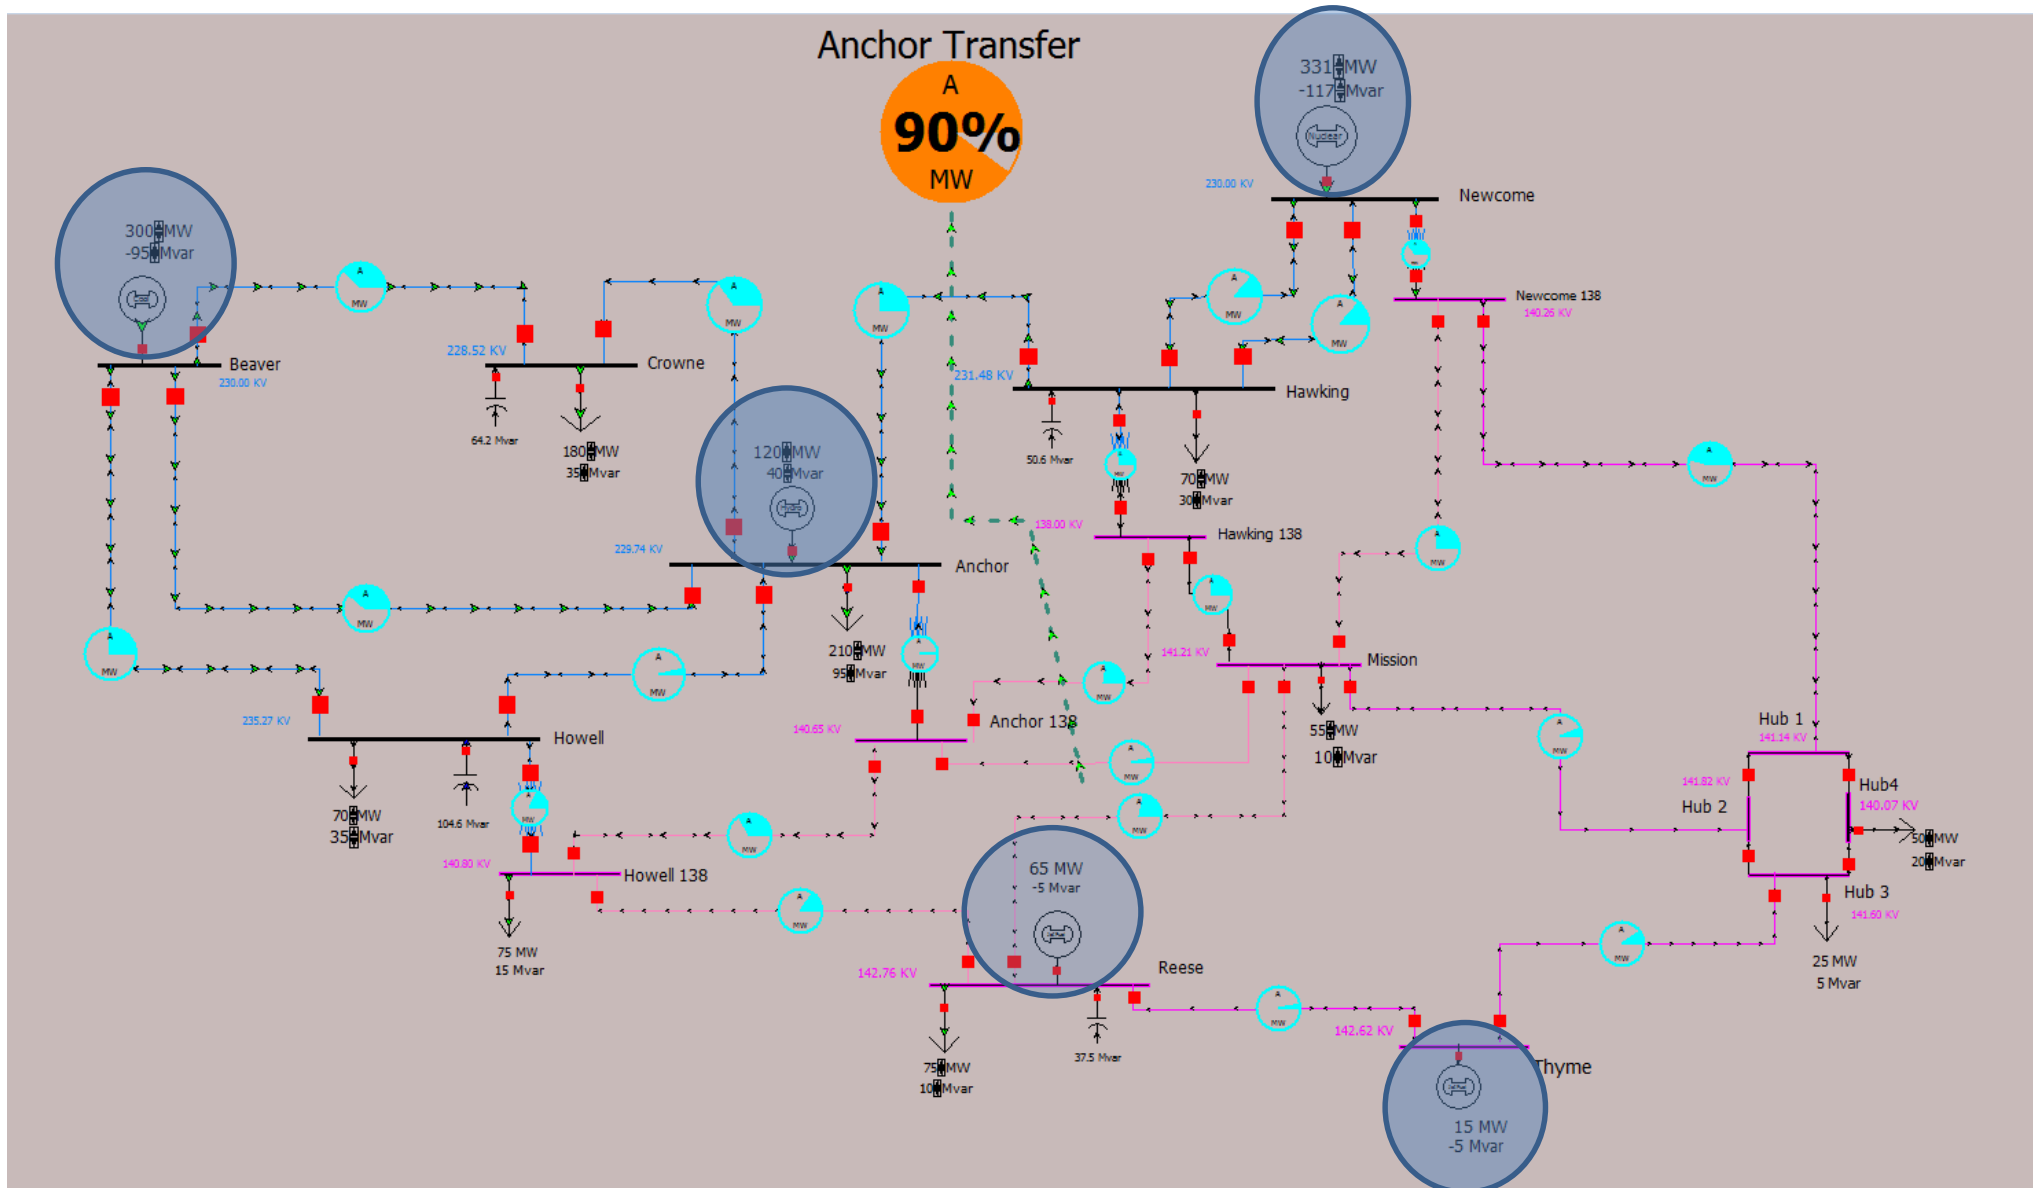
Anchor Transfer

A
90%
MW

331 MW
-117 Mvar
Nuclear

230.00 KV
Newcome

Newcome 138
140.26 KV

300 MW
-95 Mvar

Beaver
230.00 KV

228.52 KV
Crowne

64.2 Mvar
180 MW
35 Mvar

120 MW
40 Mvar

231.48 KV
Hawking

50.6 Mvar
70 MW
30 Mvar

138.00 KV
Hawking 138

229.74 KV
Anchor

210 MW
95 Mvar

Mission
141.21 KV

55 MW
10 Mvar

235.27 KV
Howell

70 MW
35 Mvar
104.6 Mvar

140.65 KV
Anchor 138

140.80 KV
Howell 138

75 MW
15 Mvar

65 MW
-5 Mvar

142.76 KV
Reese

75 MW
10 Mvar
37.5 Mvar

142.62 KV
Thyme

15 MW
-5 Mvar

Hub 1
141.14 KV
141.82 KV
Hub 2
Hub4
140.07 KV
50 MW
20 Mvar
Hub 3
141.60 KV
25 MW
5 Mvar

MW